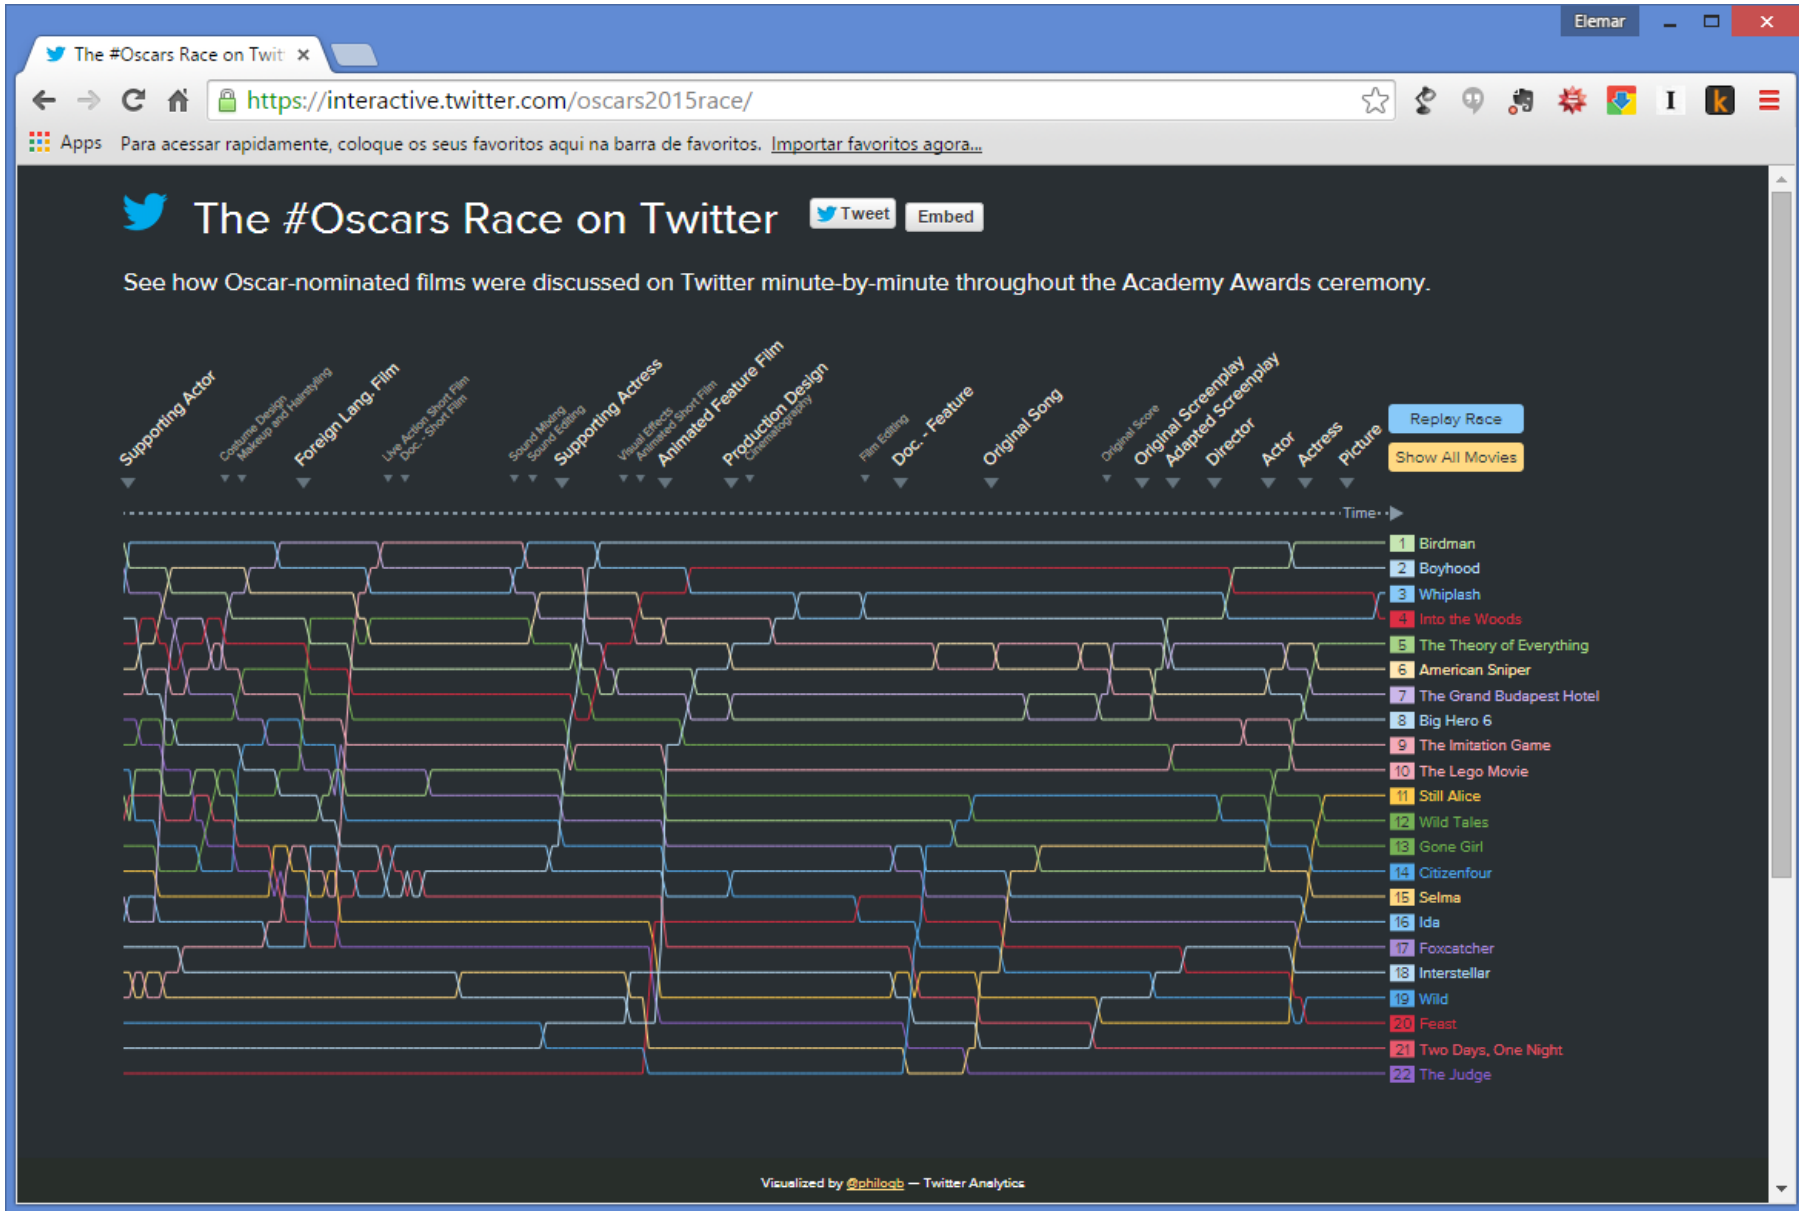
Elemar

The #Oscars Race on Twit ×

https://interactive.twitter.com/oscars2015race/

Apps Para acessar rapidamente, coloque os seus favoritos aqui na barra de favoritos. Importar favoritos agora...

The #Oscars Race on Twitter Tweet Embed

See how Oscar-nominated films were discussed on Twitter minute-by-minute throughout the Academy Awards ceremony.

Supporting Actor
Costume Design
Makeup and Hairstyling
Foreign Lang. Film
Live Action Short Film
Doc. - Short Film
Sound Mixing
Sound Editing
Supporting Actress
Visual Effects
Animated Short Film
Animated Feature Film
Production Design
Cinematography
Film Editing
Doc. - Feature
Original Song
Original Score
Original Screenplay
Adapted Screenplay
Director
Actor
Actress
Picture

Replay Race
Show All Movies

Time

1 Birdman
2 Boyhood
3 Whiplash
4 Into the Woods
5 The Theory of Everything
6 American Sniper
7 The Grand Budapest Hotel
8 Big Hero 6
9 The Imitation Game
10 The Lego Movie
11 Still Alice
12 Wild Tales
13 Gone Girl
14 Citizenfour
15 Selma
16 Ida
17 Foxcatcher
18 Interstellar
19 Wild
20 Feast
21 Two Days, One Night
22 The Judge

Visualized by @philogb — Twitter Analytics